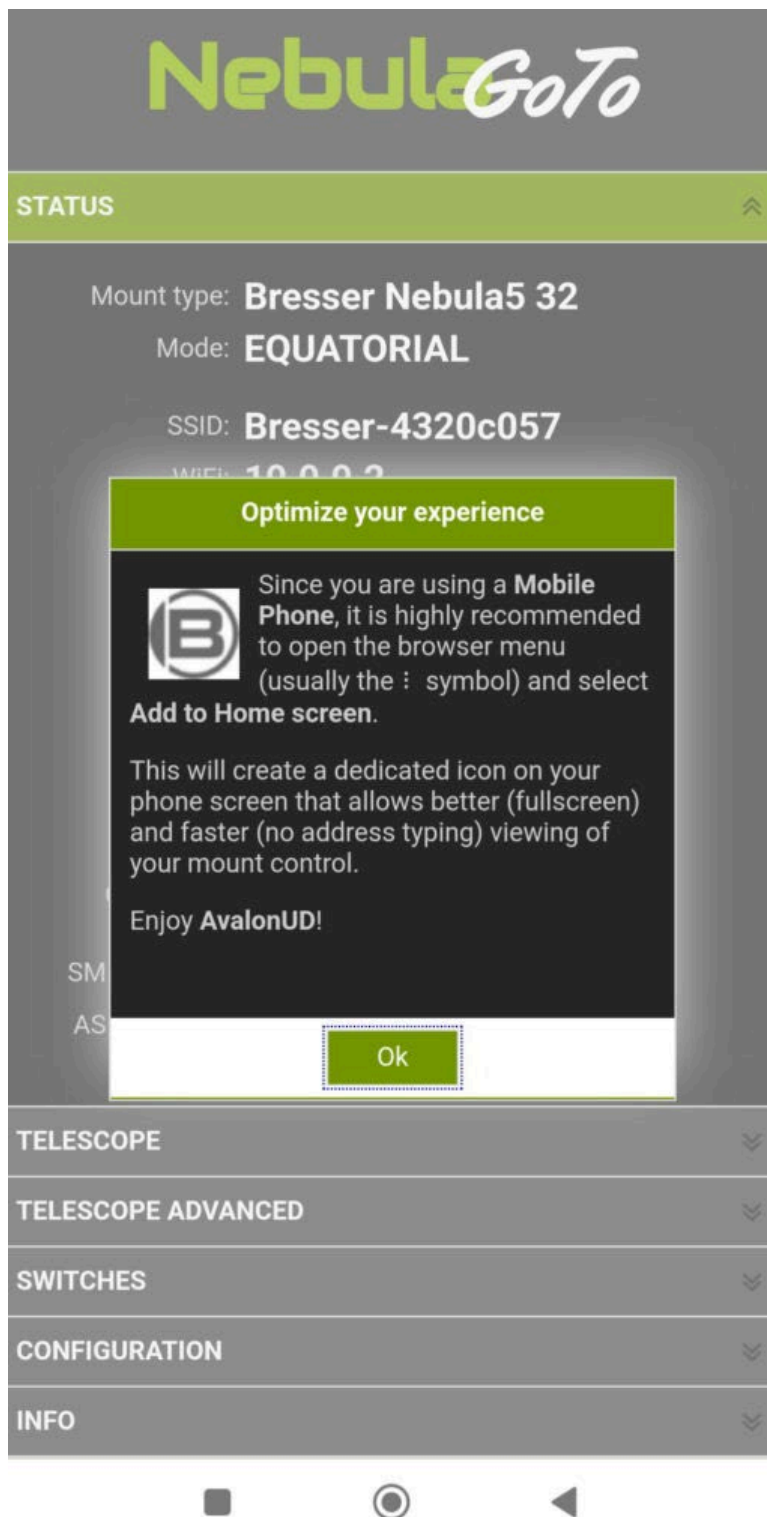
NebulaGoTo

STATUS

Mount type: Bresser Nebula5 32
Mode: EQUATORIAL

SSID: Bresser-4320c057
WiFi: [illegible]

Optimize your experience

Since you are using a **Mobile Phone**, it is highly recommended to open the browser menu (usually the ⋮ symbol) and select **Add to Home screen**.

This will create a dedicated icon on your phone screen that allows better (fullscreen) and faster (no address typing) viewing of your mount control.

Enjoy **AvalonUD**!

SM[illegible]
AS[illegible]

Ok

TELESCOPE
TELESCOPE ADVANCED
SWITCHES
CONFIGURATION
INFO